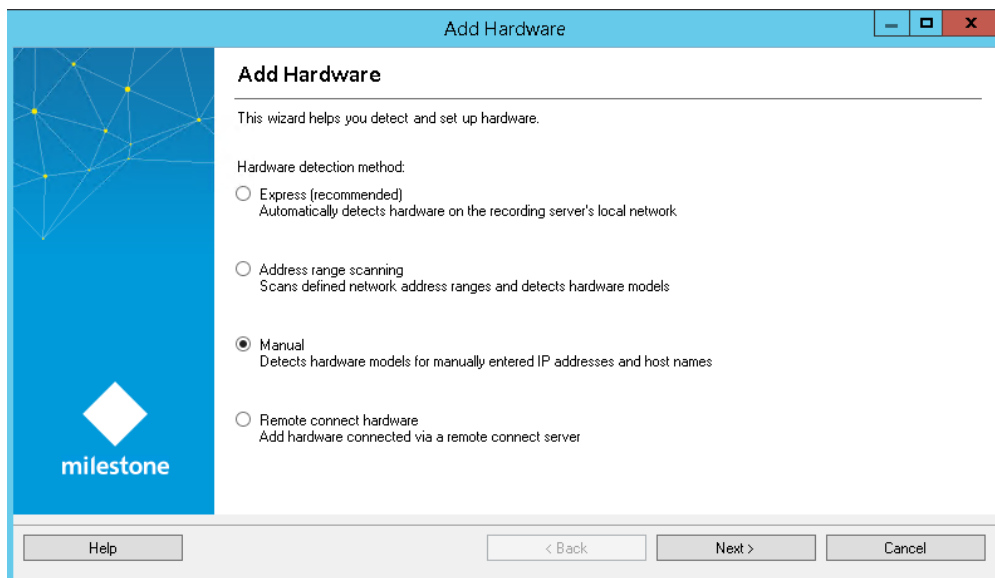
Add Hardware

Add Hardware

This wizard helps you detect and set up hardware.

Hardware detection method:

Express (recommended)
Automatically detects hardware on the recording server's local network

Address range scanning
Scans defined network address ranges and detects hardware models

Manual
Detects hardware models for manually entered IP addresses and host names

Remote connect hardware
Add hardware connected via a remote connect server

milestone

Help

< Back

Next >

Cancel